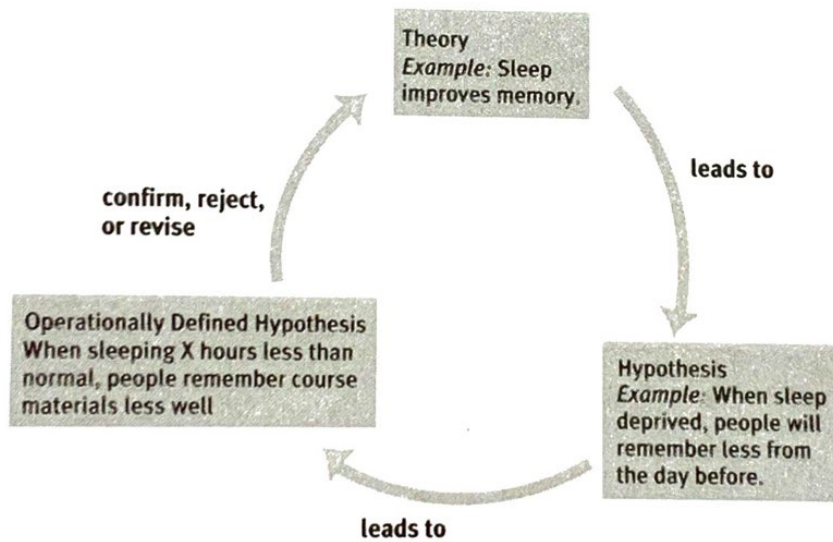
Theory
*Example:* Sleep improves memory.

leads to

Hypothesis
*Example:* When sleep deprived, people will remember less from the day before.

leads to

Operationally Defined Hypothesis
When sleeping X hours less than normal, people remember course materials less well

confirm, reject, or revise